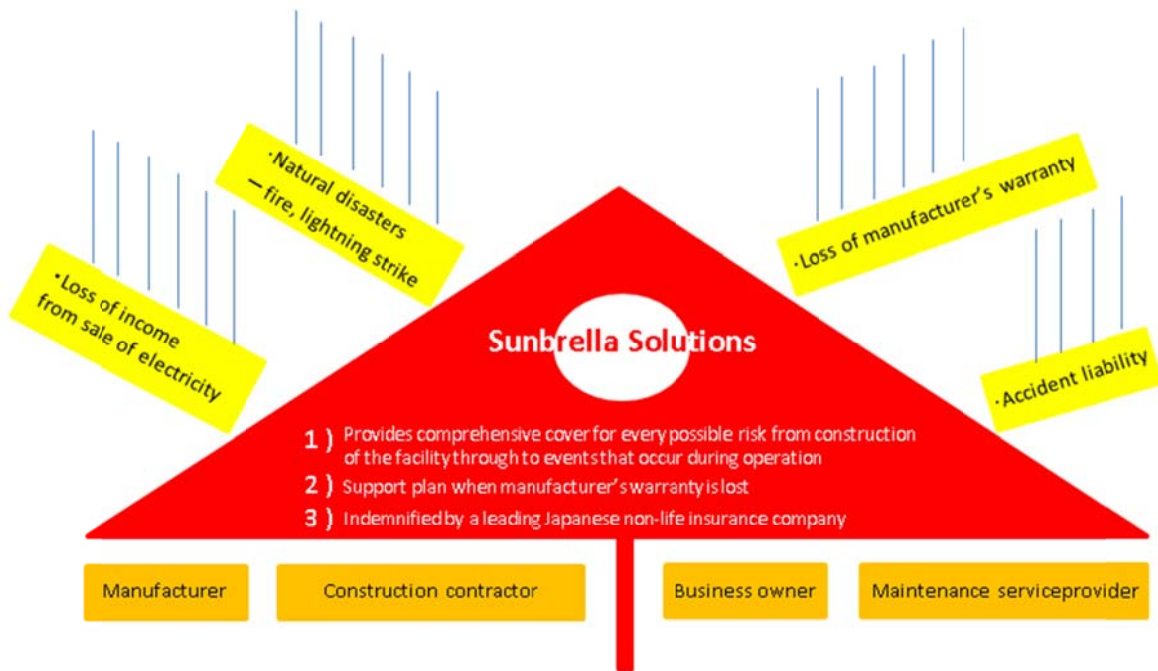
·Loss of income from sale of electricity

·Natural disasters
— fire, lightning strike

·Loss of manufacturer's warranty

·Accident liability

Sunbrella Solutions

1 ) Provides comprehensive cover for every possible risk from construction of the facility through to events that occur during operation

2 ) Support plan when manufacturer's warranty is lost

3 ) Indemnified by a leading Japanese non-life insurance company

Manufacturer

Construction contractor

Business owner

Maintenance serviceprovider